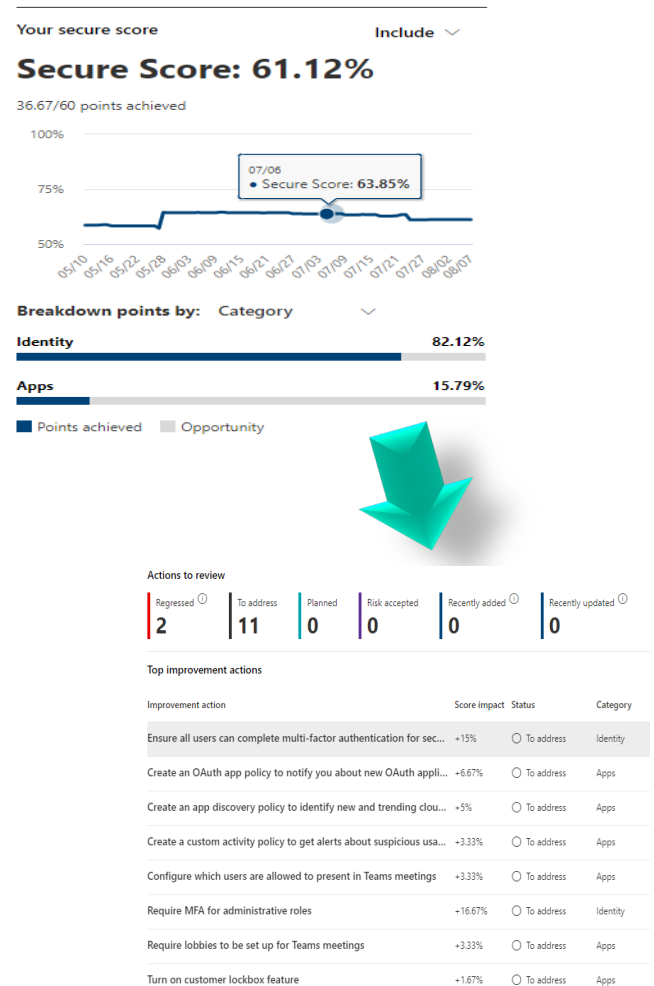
Your secure score

Include

Secure Score: 61.12%

36.67/60 points achieved

100%

75%

50%

07/06
Secure Score: 63.85%

05/10 05/16 05/22 05/28 06/03 06/09 06/15 06/21 06/27 07/03 07/09 07/15 07/21 07/27 08/02 08/07

Breakdown points by: Category

Identity 82.12%

Apps 15.79%

Points achieved Opportunity

Actions to review

Regressed 2
To address 11
Planned 0
Risk accepted 0
Recently added 0
Recently updated 0

Top improvement actions

| Improvement action | Score impact | Status | Category |
|---|---|---|---|
| Ensure all users can complete multi-factor authentication for sec... | +15% | To address | Identity |
| Create an OAuth app policy to notify you about new OAuth appli... | +6.67% | To address | Apps |
| Create an app discovery policy to identify new and trending clou... | +5% | To address | Apps |
| Create a custom activity policy to get alerts about suspicious usa... | +3.33% | To address | Apps |
| Configure which users are allowed to present in Teams meetings | +3.33% | To address | Apps |
| Require MFA for administrative roles | +16.67% | To address | Identity |
| Require lobbies to be set up for Teams meetings | +3.33% | To address | Apps |
| Turn on customer lockbox feature | +1.67% | To address | Apps |